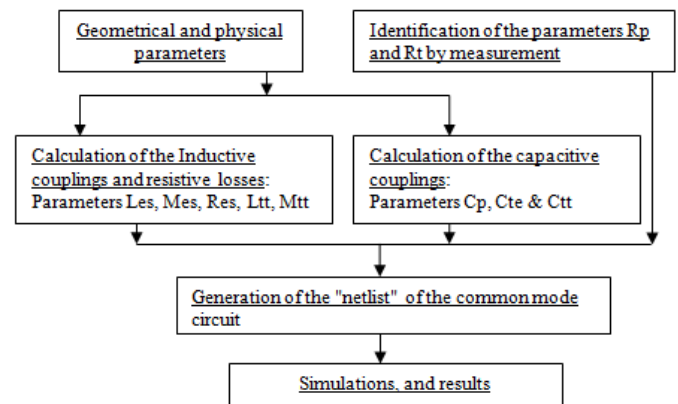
Geometrical and physical parameters

Identification of the parameters Rp and Rt by measurement

Calculation of the Inductive couplings and resistive losses:
Parameters Les, Mes, Res, Ltt, Mtt

Calculation of the capacitive couplings:
Parameters Cp, Cte & Ctt

Generation of the "netlist" of the common mode circuit

Simulations, and results